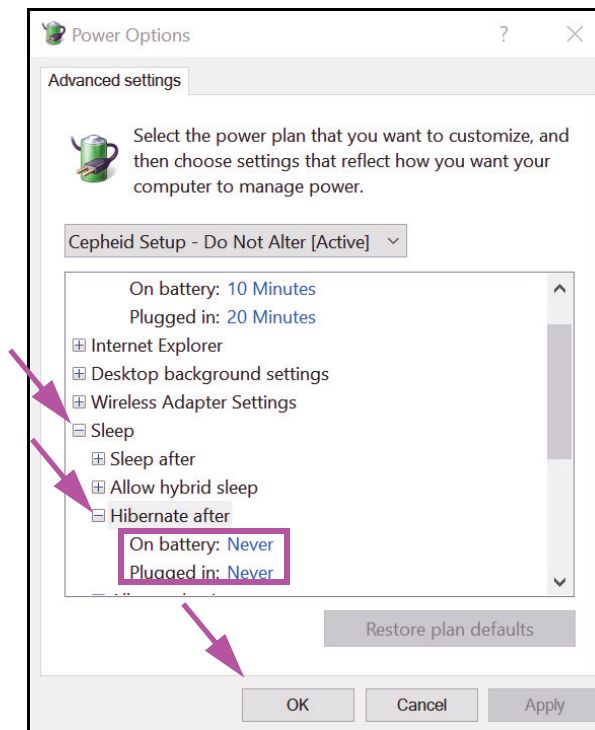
Power Options ? ×

Advanced settings

Select the power plan that you want to customize, and then choose settings that reflect how you want your computer to manage power.

Cepheid Setup - Do Not Alter [Active]

On battery: 10 Minutes
Plugged in: 20 Minutes
⊞ Internet Explorer
⊞ Desktop background settings
⊞ Wireless Adapter Settings
⊟ Sleep
⊞ Sleep after
⊞ Allow hybrid sleep
⊟ Hibernate after
On battery: Never
Plugged in: Never
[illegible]

Restore plan defaults

OK Cancel Apply